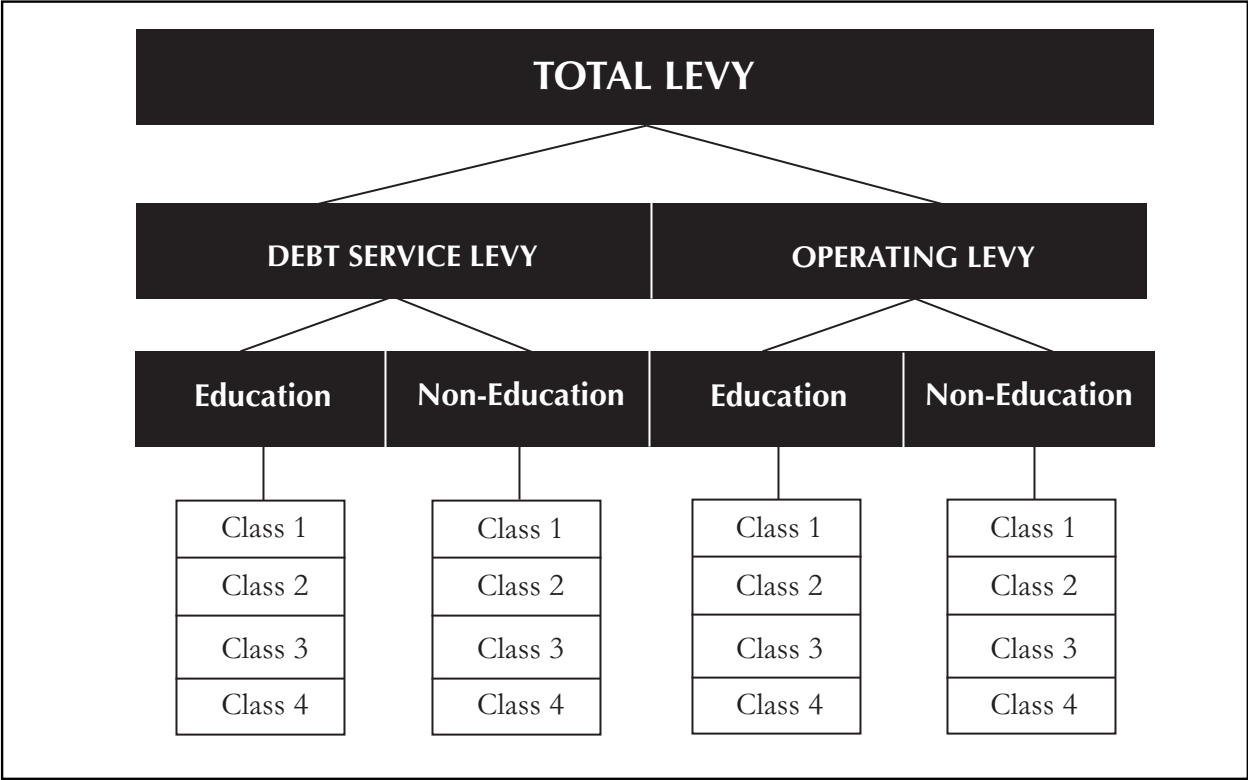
TOTAL LEVY

DEBT SERVICE LEVY

OPERATING LEVY

Education

Non-Education

Education

Non-Education

Class 1
Class 2
Class 3
Class 4

Class 1
Class 2
Class 3
Class 4

Class 1
Class 2
Class 3
Class 4

Class 1
Class 2
Class 3
Class 4